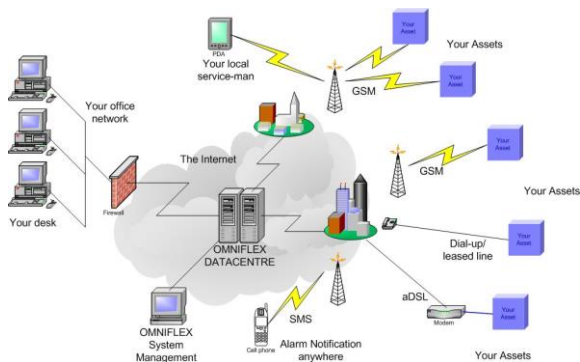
PDA
Your local service-man
Your Asset
Your Asset
Your Assets
GSM
Your office network
The Internet
Firewall
Your desk
Your Asset
GSM
Your Assets
OMNIFLEX DATACENTRE
Your Asset
Dial-up/ leased line
aDSL
SMS
Modem
Your Asset
OMNIFLEX System Management
Cell phone
Alarm Notification anywhere
Your Assets